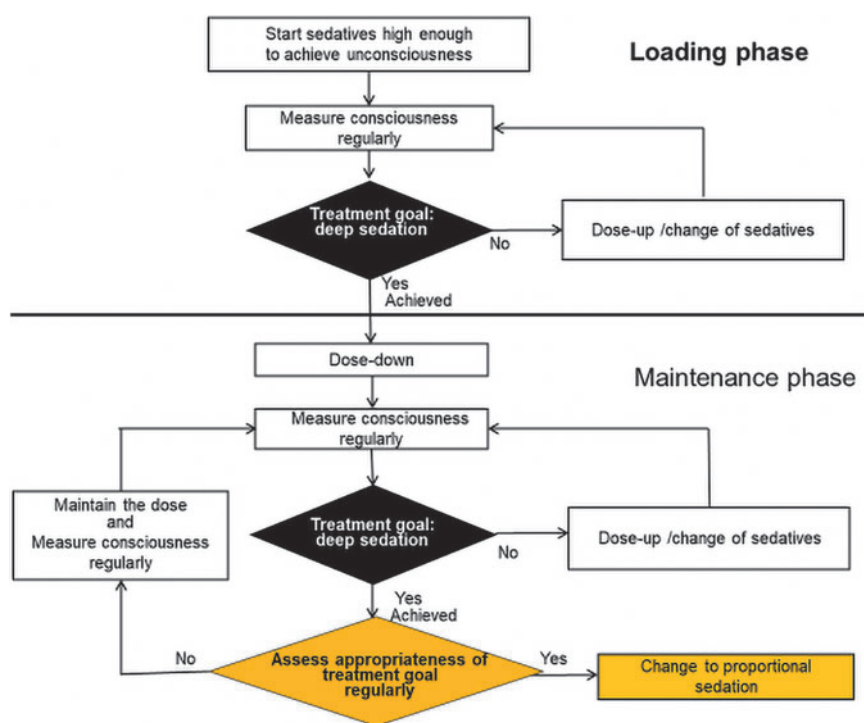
Start sedatives high enough to achieve unconsciousness

Loading phase

Measure consciousness regularly

Treatment goal: deep sedation

No

Dose-up /change of sedatives

Yes
Achieved

Dose-down

Maintenance phase

Measure consciousness regularly

Maintain the dose and Measure consciousness regularly

Treatment goal: deep sedation

No

Dose-up /change of sedatives

Yes
Achieved

No

Assess appropriateness of treatment goal regularly

Yes

Change to proportional sedation